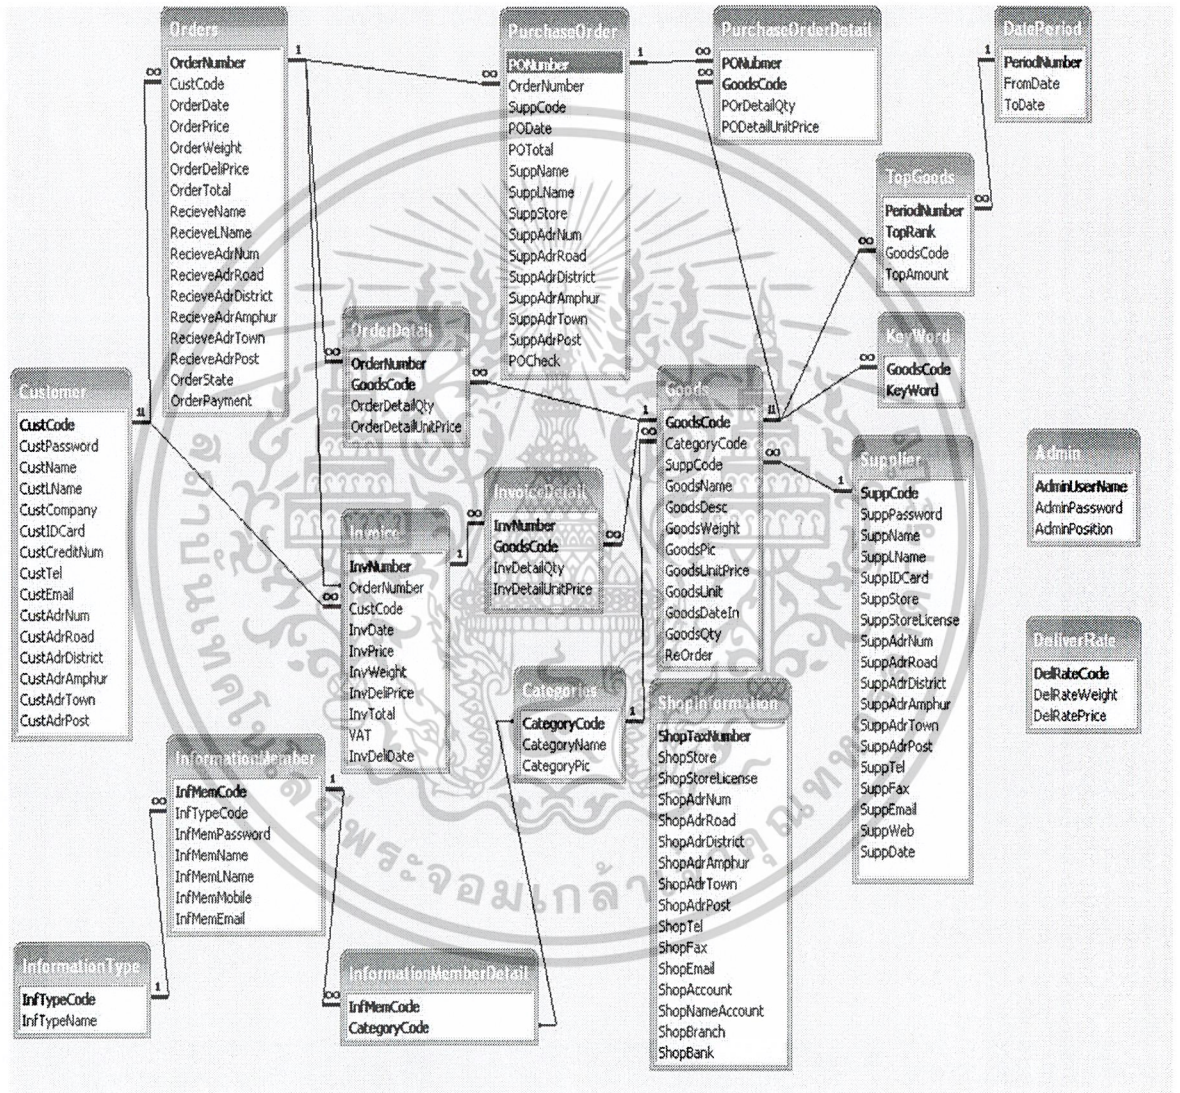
Orders
OrderNumber
CustCode
OrderDate
OrderPrice
OrderWeight
OrderDeliPrice
OrderTotal
RecieveName
RecieveLName
RecieveAdrNum
RecieveAdrRoad
RecieveAdrDistrict
RecieveAdrAmphur
RecieveAdrTown
RecieveAdrPost
OrderState
OrderPayment

PurchaseOrder
PONumber
OrderNumber
SuppCode
PODate
POTotal
SuppName
SuppLName
SuppStore
SuppAdrNum
SuppAdrRoad
SuppAdrDistrict
SuppAdrAmphur
SuppAdrTown
SuppAdrPost
POCheck

PurchaseOrderDetail
PONubmer
GoodsCode
POrDetailQty
PODetailUnitPrice

DatePeriod
PeriodNumber
FromDate
ToDate

TopGoods
PeriodNumber
TopRank
GoodsCode
TopAmount

KeyWord
GoodsCode
KeyWord

Customer
CustCode
CustPassword
CustName
CustLName
CustCompany
CustIDCard
CustCreditNum
CustTel
CustEmail
CustAdrNum
CustAdrRoad
CustAdrDistrict
CustAdrAmphur
CustAdrTown
CustAdrPost

OrderDetail
OrderNumber
GoodsCode
OrderDetailQty
OrderDetailUnitPrice

Goods
GoodsCode
CategoryCode
SuppCode
GoodsName
GoodsDesc
GoodsWeight
GoodsPic
GoodsUnitPrice
GoodsUnit
GoodsDateIn
GoodsQty
ReOrder

Supplier
SuppCode
SuppPassword
SuppName
SuppLName
SuppIDCard
SuppStore
SuppStoreLicense
SuppAdrNum
SuppAdrRoad
SuppAdrDistrict
SuppAdrAmphur
SuppAdrTown
SuppAdrPost
SuppTel
SuppFax
SuppEmail
SuppWeb
SuppDate

Admin
AdminUserName
AdminPassword
AdminPosition

DeliverRate
DelRateCode
DelRateWeight
DelRatePrice

InvoiceDetail
InvNumber
GoodsCode
InvDetailQty
InvDetailUnitPrice

Invoice
InvNumber
OrderNumber
CustCode
InvDate
InvPrice
InvWeight
InvDeliPrice
InvTotal
VAT
InvDelDate

Categories
CategoryCode
CategoryName
CategoryPic

ShopInformation
ShopTaxNumber
ShopStore
ShopStoreLicense
ShopAdrNum
ShopAdrRoad
ShopAdrDistrict
ShopAdrAmphur
ShopAdrTown
ShopAdrPost
ShopTel
ShopFax
ShopEmail
ShopAccount
ShopNameAccount
ShopBranch
ShopBank

InformationMember
InfMemCode
InfTypeCode
InfMemPassword
InfMemName
InfMemLName
InfMemMobile
InfMemEmail

InformationType
InfTypeCode
InfTypeName

InformationMemberDetail
InfMemCode
CategoryCode

พระจอมเกล้า